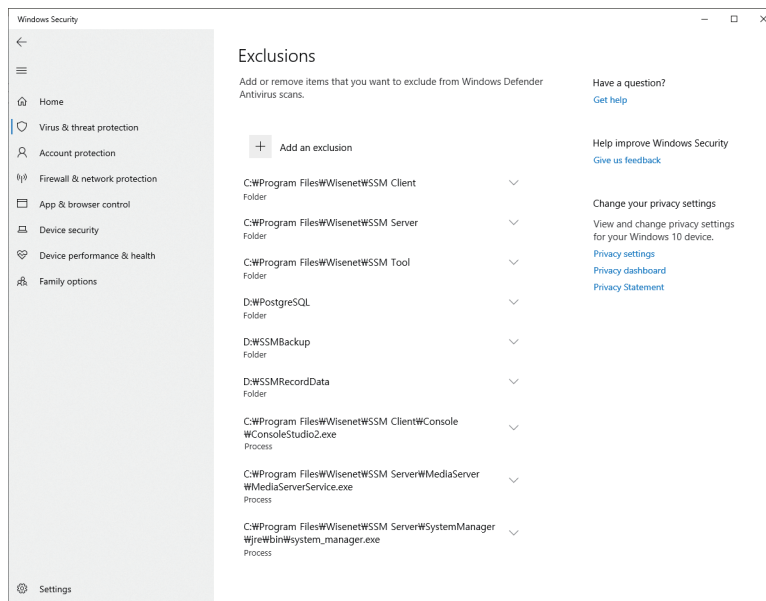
Windows Security

Home
Virus & threat protection
Account protection
Firewall & network protection
App & browser control
Device security
Device performance & health
Family options

Settings

Exclusions

Add or remove items that you want to exclude from Windows Defender Antivirus scans.

+ Add an exclusion

C:₩Program Files₩Wisenet₩SSM Client
Folder

C:₩Program Files₩Wisenet₩SSM Server
Folder

C:₩Program Files₩Wisenet₩SSM Tool
Folder

D:₩PostgreSQL
Folder

D:₩SSMBackup
Folder

D:₩SSMRecordData
Folder

C:₩Program Files₩Wisenet₩SSM Client₩Console₩ConsoleStudio2.exe
Process

C:₩Program Files₩Wisenet₩SSM Server₩MediaServer₩MediaServerService.exe
Process

C:₩Program Files₩Wisenet₩SSM Server₩SystemManager₩jre₩bin₩system_manager.exe
Process

Have a question?
Get help

Help improve Windows Security
Give us feedback

Change your privacy settings
View and change privacy settings for your Windows 10 device.
Privacy settings
Privacy dashboard
Privacy Statement